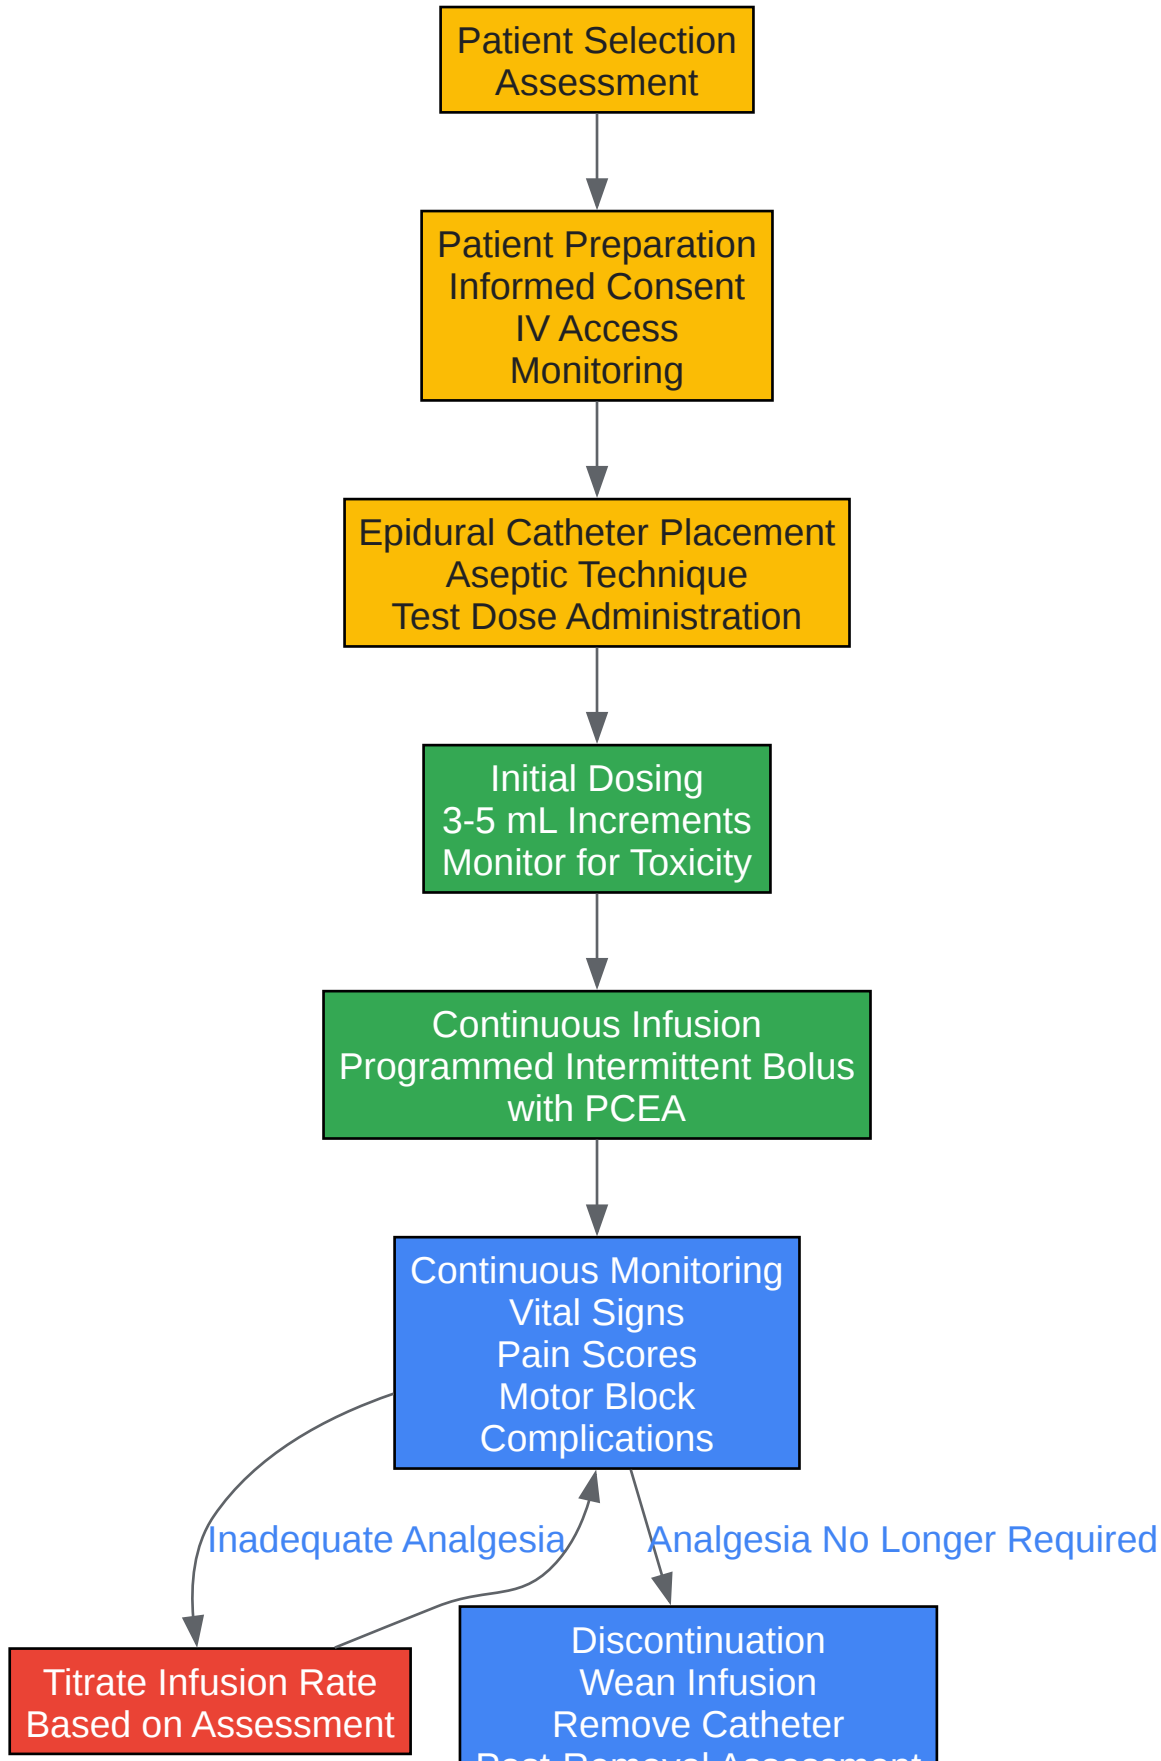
Patient Selection
Assessment

Patient Preparation
Informed Consent
IV Access
Monitoring

Epidural Catheter Placement
Aseptic Technique
Test Dose Administration

Initial Dosing
3-5 mL Increments
Monitor for Toxicity

Continuous Infusion
Programmed Intermittent Bolus
with PCEA

Continuous Monitoring
Vital Signs
Pain Scores
Motor Block
Complications

Inadequate Analgesia

Analgesia No Longer Required

Titrate Infusion Rate
Based on Assessment

Discontinuation
Wean Infusion
Remove Catheter
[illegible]